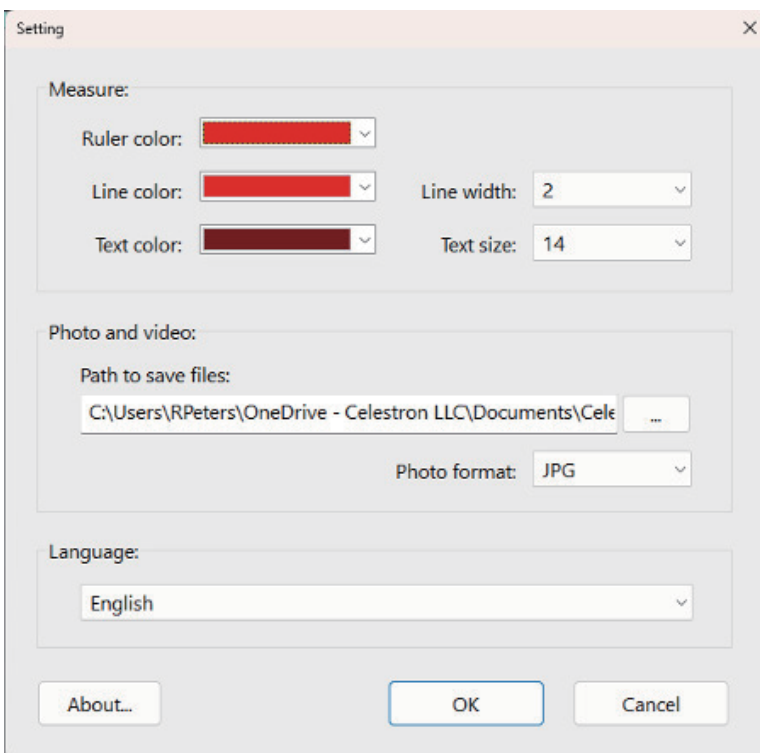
Setting

×

Measure:

Ruler color:

Line color:

Line width: 2

Text color:

Text size: 14

Photo and video:

Path to save files:

C:\Users\RPeters\OneDrive - Celestron LLC\Documents\Cele

...

Photo format: JPG

Language:

English

About...

OK

Cancel